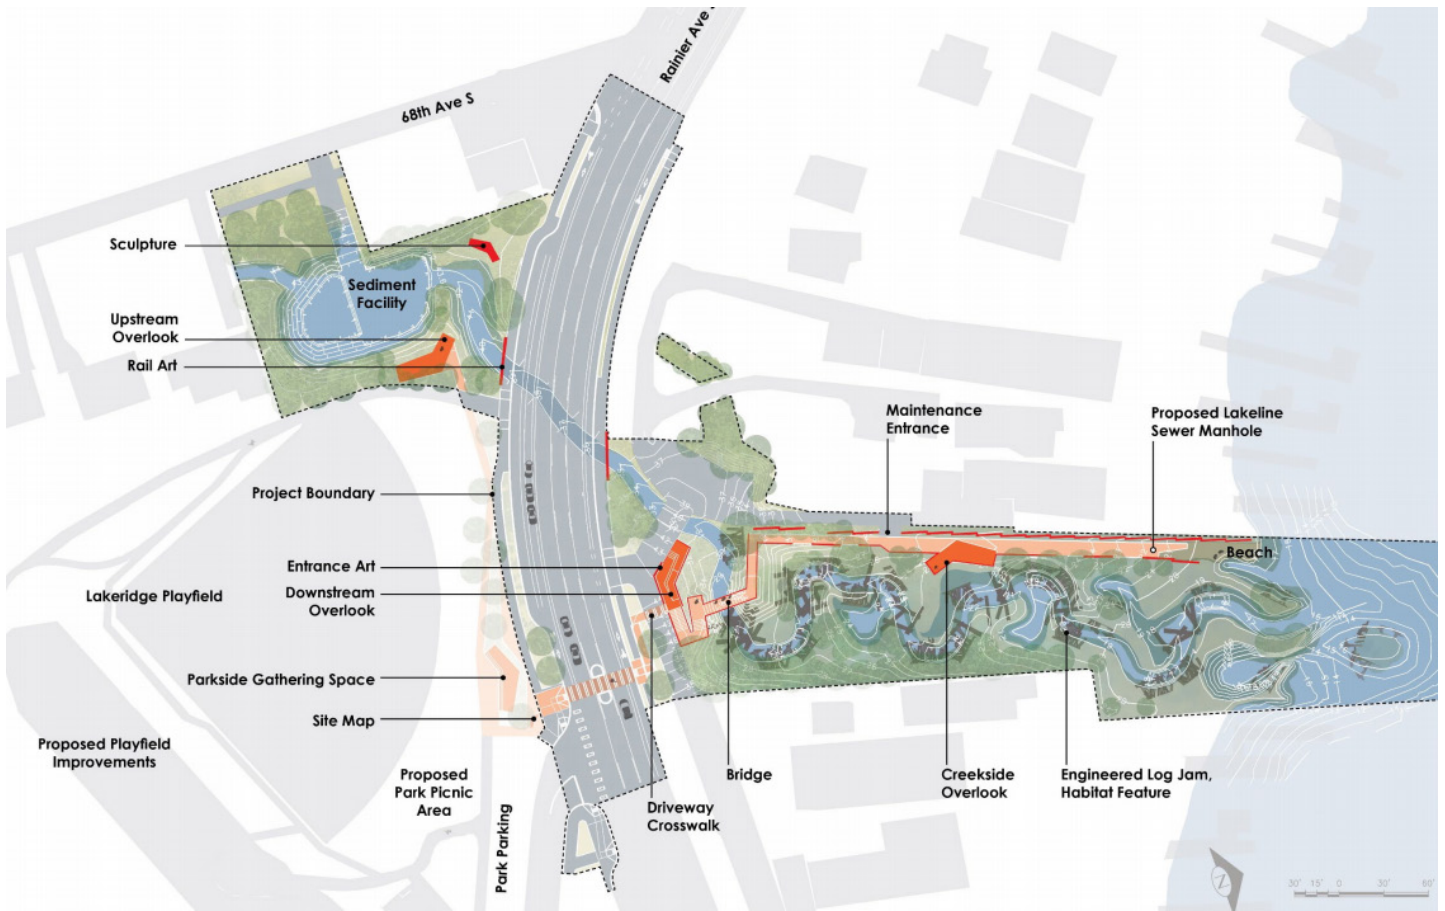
Rainier Ave

68th Ave S

Sculpture

Sediment Facility

Upstream Overlook

Rail Art

Maintenance Entrance

Proposed Lakeline Sewer Manhole

Project Boundary

Beach

Entrance Art

Lakeridge Playfield

Downstream Overlook

Parkside Gathering Space

Site Map

Proposed Playfield Improvements

Proposed Park Picnic Area

Park Parking

Bridge

Driveway Crosswalk

Creekside Overlook

Engineered Log Jam, Habitat Feature

N

30' 15' 0 30' 60'